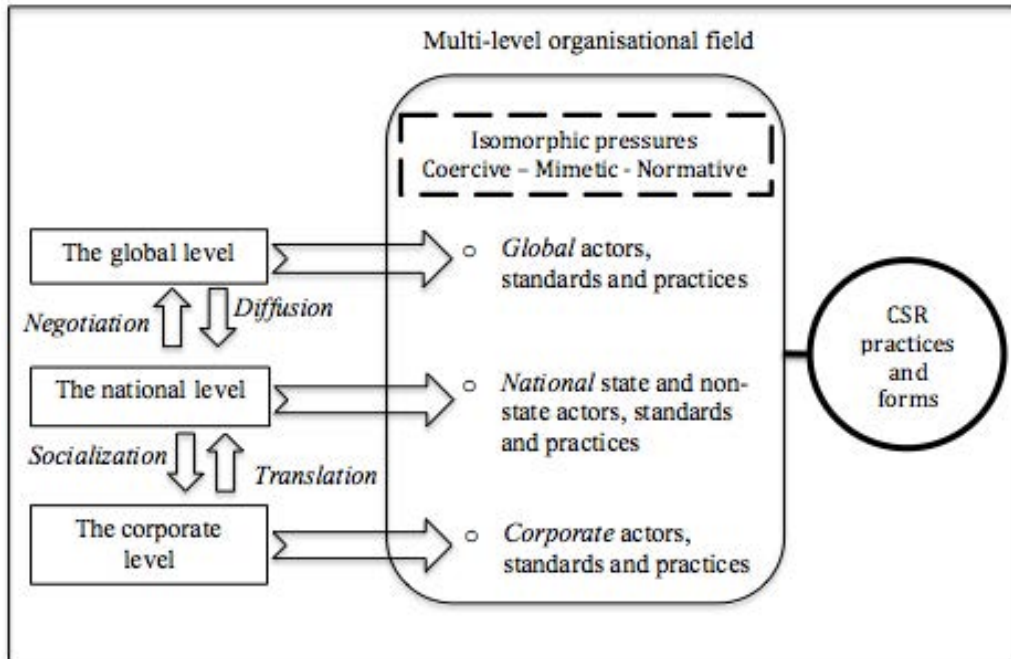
Multi-level organisational field

Isomorphic pressures
Coercive – Mimetic - Normative

The global level

Negotiation

Diffusion

The national level

Socialization

Translation

The corporate level

o *Global* actors, standards and practices

o *National* state and non-state actors, standards and practices

o *Corporate* actors, standards and practices

CSR practices and forms